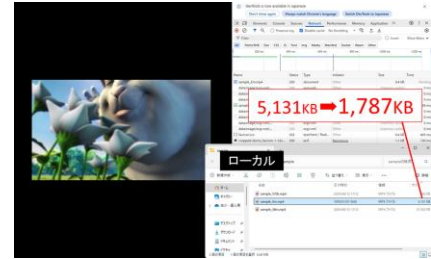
5,131KB➡1,787KB

ローカル

DevTools is now available in Japanese

Don't show again

Always match Chrome's language

Switch DevTools to Japanese

Network

sample_bunny.mp4

sample_film.mp4

sample_film.mp4

sample_film.mp4